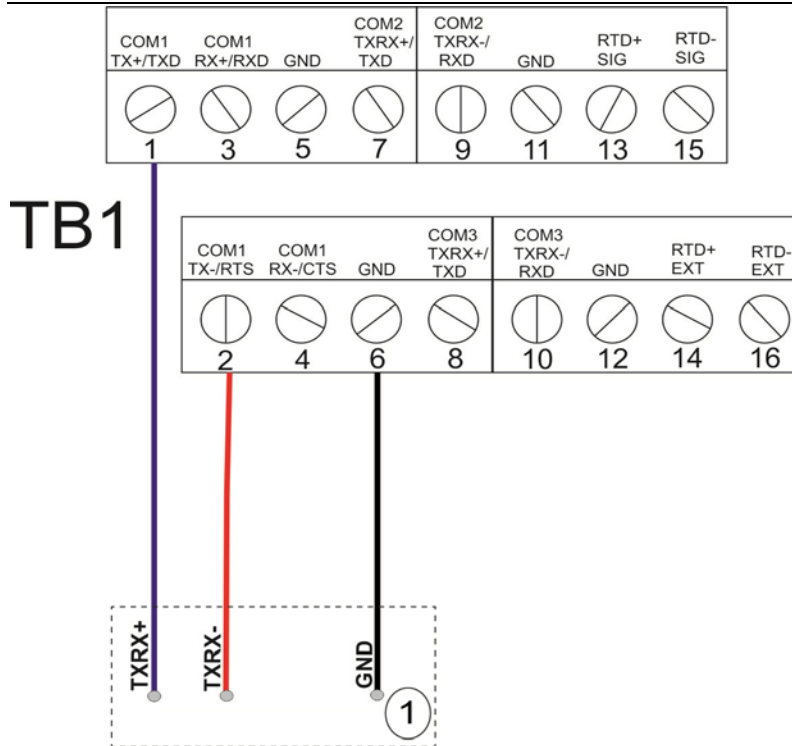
COM1 TX+/TXD
COM1 RX+/RXD
GND
COM2 TXRX+/ TXD
COM2 TXRX-/ RXD
GND
RTD+ SIG
RTD- SIG

1 3 5 7 9 11 13 15

TB1

COM1 TX-/RTS
COM1 RX-/CTS
GND
COM3 TXRX+/ TXD
COM3 TXRX-/ RXD
GND
RTD+ EXT
RTD- EXT

2 4 6 8 10 12 14 16

TXRX+
TXRX-
GND
1